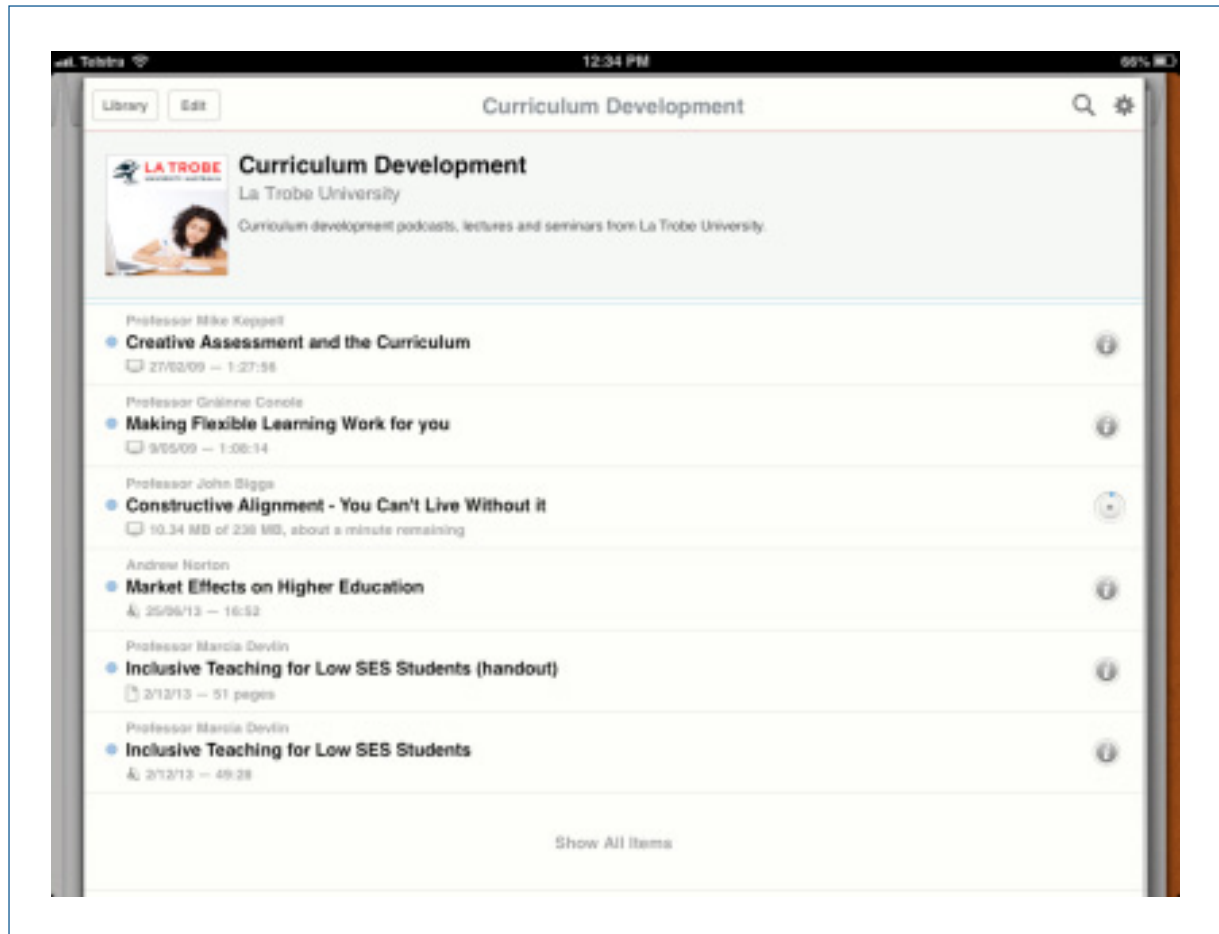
Telstra 12:34 PM 66%

Library Edit Curriculum Development

LA TROBE

Curriculum Development
La Trobe University
Curriculum development podcasts, lectures and seminars from La Trobe University.

Professor Mike Keppell
Creative Assessment and the Curriculum
27/02/09 — 1:27:56

Professor Gráinne Conole
Making Flexible Learning Work for you
9/05/09 — 1:08:14

Professor John Biggs
Constructive Alignment - You Can't Live Without it
10.34 MB of 238 MB, about a minute remaining

Andrew Norton
Market Effects on Higher Education
25/06/13 — 16:52

Professor Marcia Devlin
Inclusive Teaching for Low SES Students (handout)
2/12/13 — 51 pages

Professor Marcia Devlin
Inclusive Teaching for Low SES Students
2/12/13 — 49:28

Show All Items